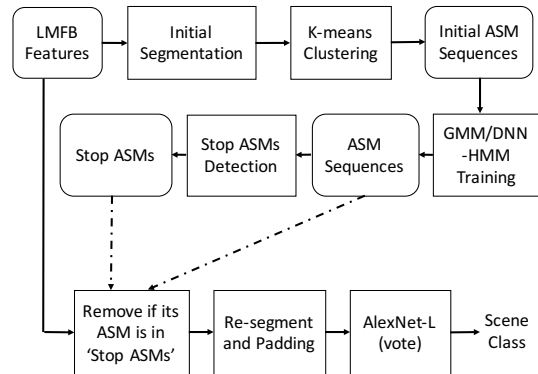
LMFB Features

Initial Segmentation

K-means Clustering

Initial ASM Sequences

GMM/DNN -HMM Training

ASM Sequences

Stop ASMs Detection

Stop ASMs

Remove if its ASM is in 'Stop ASMs'

Re-segment and Padding

AlexNet-L (vote)

Scene Class